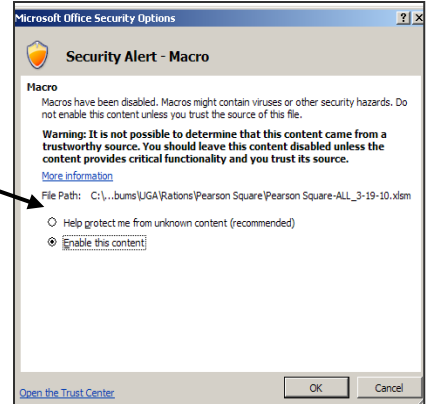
Microsoft Office Security Options

?  X

Security Alert - Macro

Macro

Macros have been disabled. Macros might contain viruses or other security hazards. Do not enable this content unless you trust the source of this file.

Warning: It is not possible to determine that this content came from a trustworthy source. You should leave this content disabled unless the content provides critical functionality and you trust its source.

More information

File Path: C:\...bums\UGA\Rations\Pearson Square\Pearson Square-ALL_3-19-10.xlsm

Help protect me from unknown content (recommended)

Enable this content

Open the Trust Center

OK

Cancel